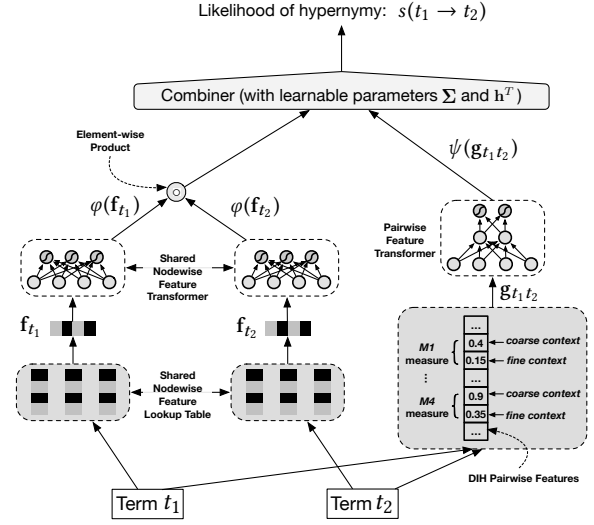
Likelihood of hypernymy: $s(t_1 \rightarrow t_2)$

Combiner (with learnable parameters $\mathbf{\Sigma}$ and $\mathbf{h}^T$)

Element-wise Product

$\varphi(\mathbf{f}_{t_1})$

$\varphi(\mathbf{f}_{t_2})$

$\psi(\mathbf{g}_{t_1 t_2})$

Pairwise Feature Transformer

Shared Nodewise Feature Transformer

$\mathbf{f}_{t_1}$

$\mathbf{f}_{t_2}$

$\mathbf{g}_{t_1 t_2}$

...

M1 measure

0.4 coarse context

0.15 fine context

⋮

M4 measure

0.9 coarse context

0.35 fine context

...

Shared Nodewise Feature Lookup Table

DIH Pairwise Features

Term $t_1$

Term $t_2$